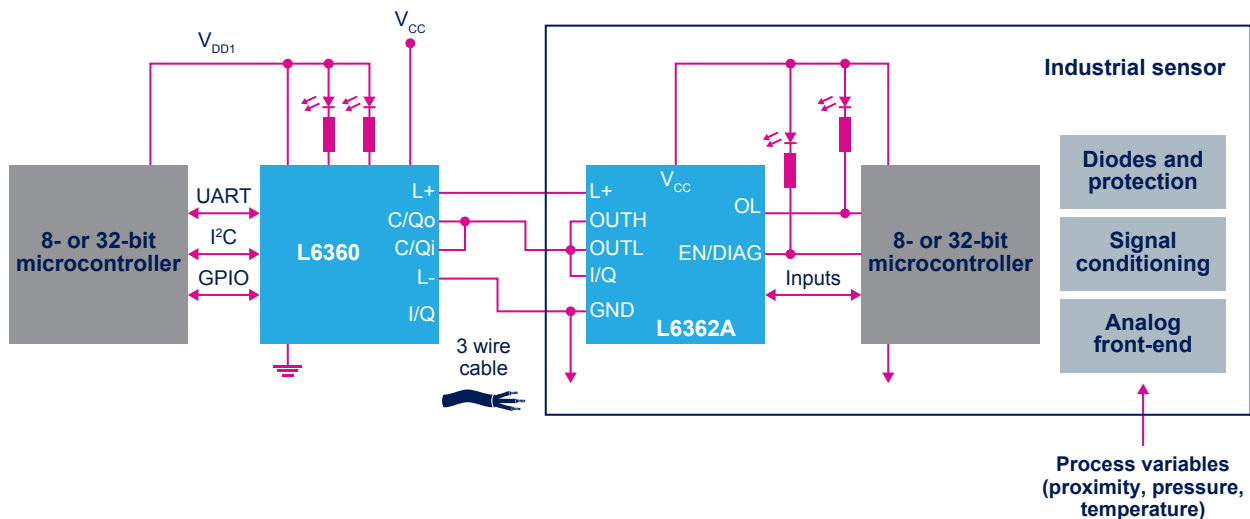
$V_{DD1}$

$V_{CC}$

Industrial sensor

8- or 32-bit microcontroller

UART

I²C

GPIO

L6360

L+

C/Qo

C/Qi

L-

I/Q

3 wire cable

L+

$V_{CC}$

OUTH

OUTL

I/Q

GND

OL

EN/DIAG

L6362A

Inputs

8- or 32-bit microcontroller

Diodes and protection

Signal conditioning

Analog front-end

Process variables (proximity, pressure, temperature)